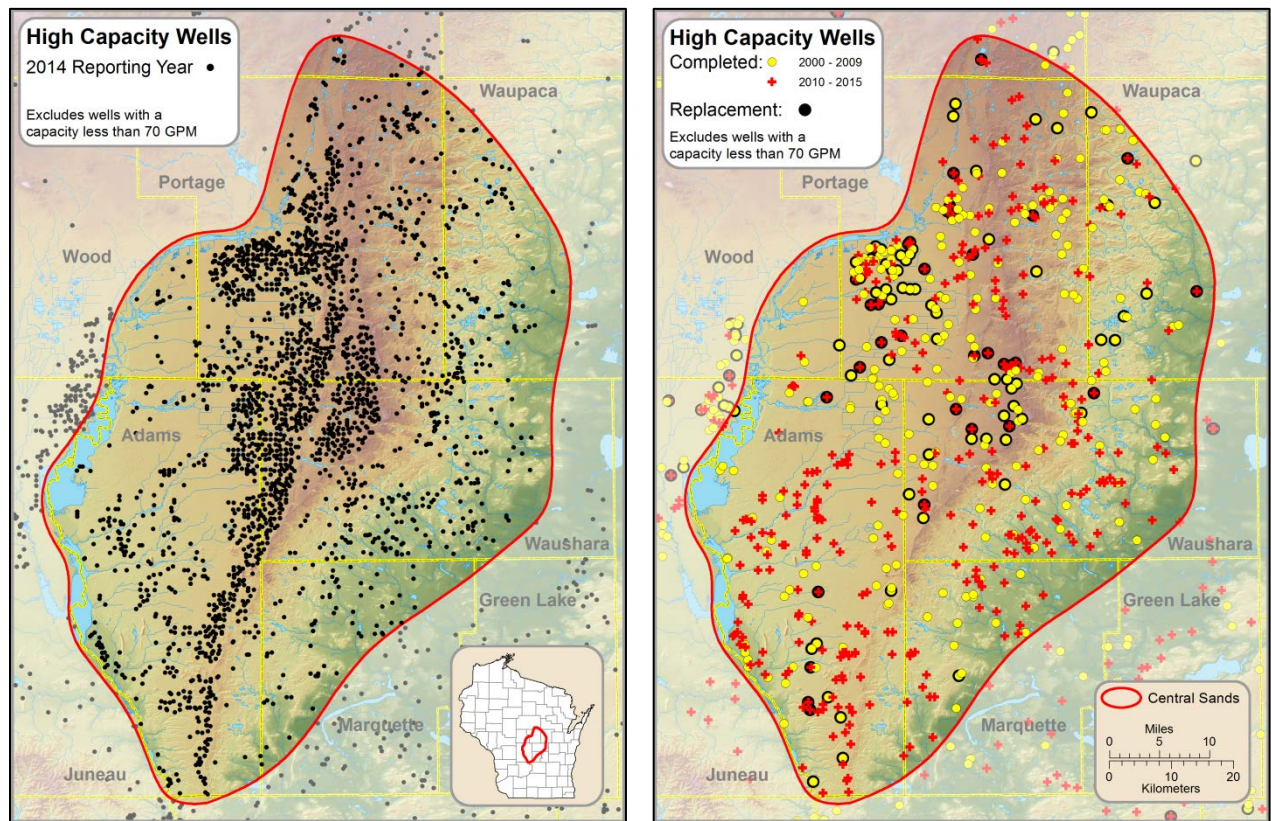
High Capacity Wells
2014 Reporting Year

Excludes wells with a capacity less than 70 GPM

Waupaca
Portage
Wood
Adams
Waushara
Green Lake
Marquette
Juneau

High Capacity Wells
Completed: 2000 - 2009
2010 - 2015
Replacement:

Excludes wells with a capacity less than 70 GPM

Waupaca
Portage
Wood
Adams
Waushara
Green Lake
Marquette
Juneau

Central Sands
Miles
0 5 10
0 10 20
Kilometers